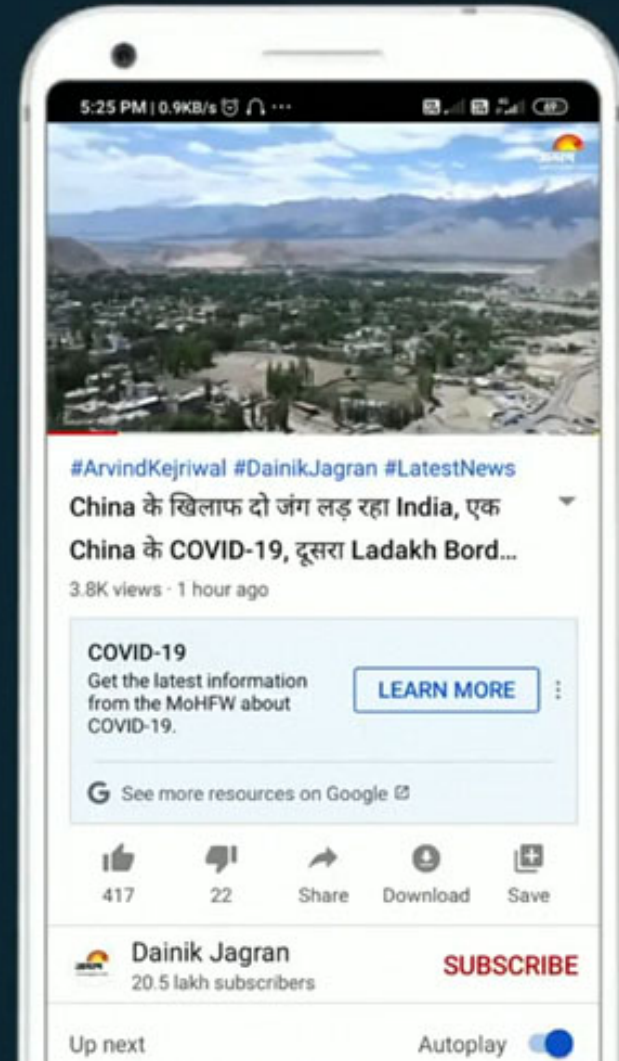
5:25 PM | 0.9KB/s

#ArvindKejriwal #DainikJagran #LatestNews

China के खिलाफ दो जंग लड़ रहा India, एक China के COVID-19, दूसरा Ladakh Bord...

3.8K views · 1 hour ago

COVID-19

Get the latest information from the MoHFW about COVID-19.

LEARN MORE

G See more resources on Google

417 22 Share Download Save

Dainik Jagran

20.5 lakh subscribers

SUBSCRIBE

Up next

Autoplay